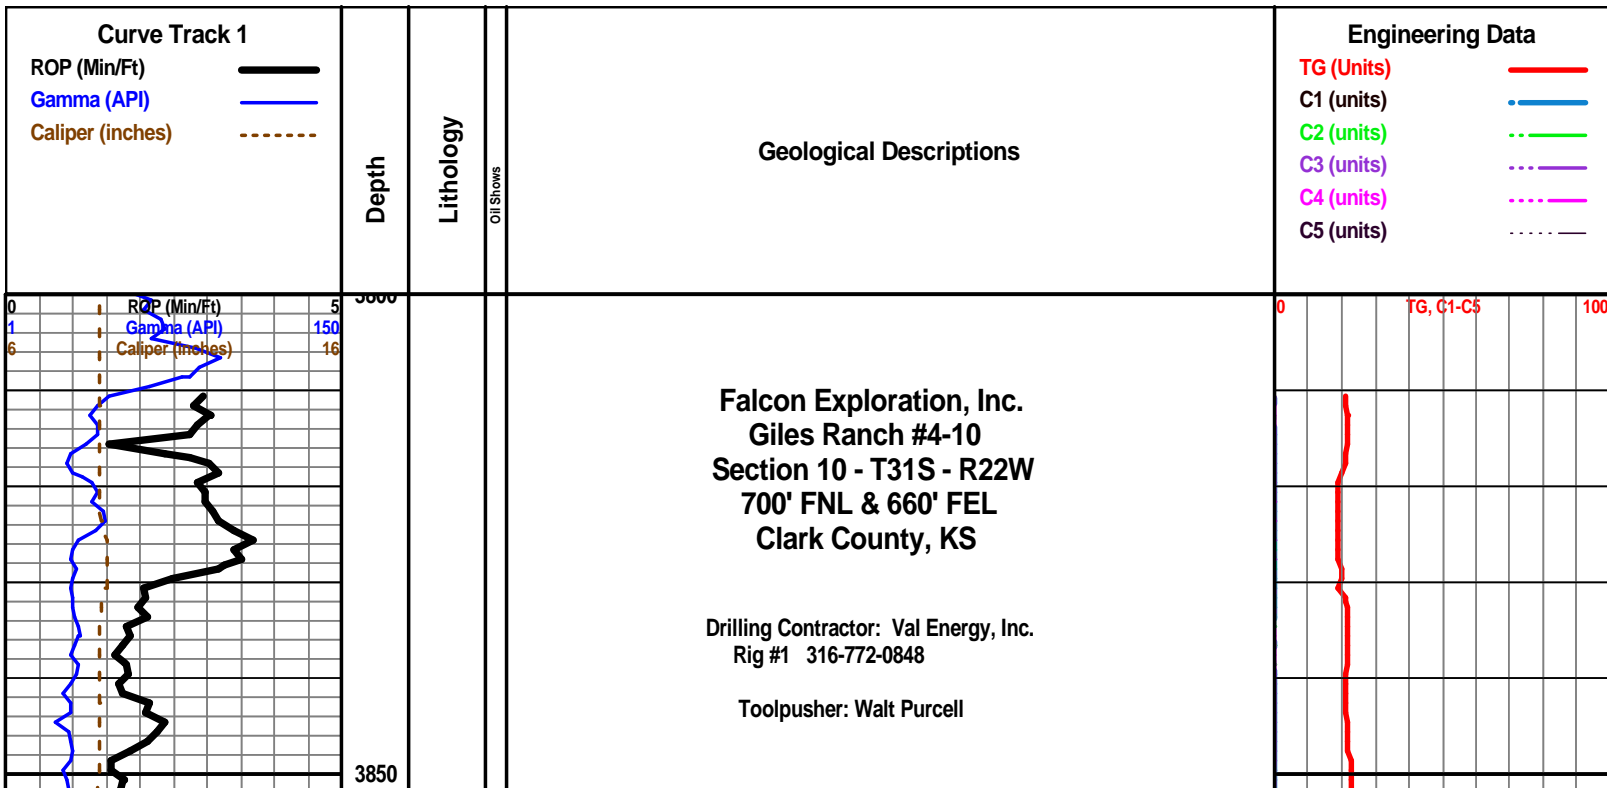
Curve Track 1
ROP (Min/Ft)
Gamma (API)
Caliper (inches)

Depth

Lithology

Oil Shows

Geological Descriptions

Engineering Data
TG (Units)
C1 (units)
C2 (units)
C3 (units)
C4 (units)
C5 (units)

0 ROP (Min/Ft) 5
1 Gamma (API) 150
6 Caliper (inches) 16

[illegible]

0 TG, C1-C5 100

Falcon Exploration, Inc.
Giles Ranch #4-10
Section 10 - T31S - R22W
700' FNL & 660' FEL
Clark County, KS

Drilling Contractor: Val Energy, Inc.
Rig #1 316-772-0848

Toolpusher: Walt Purcell

3850